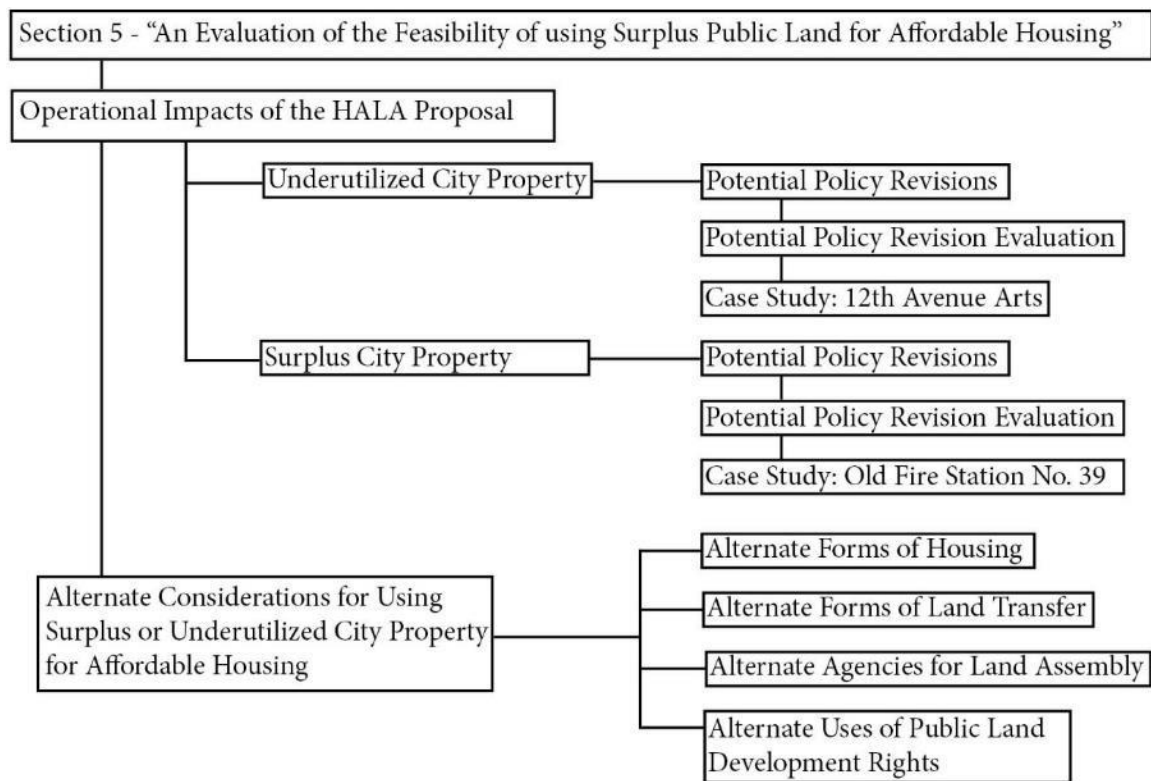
Section 5 - "An Evaluation of the Feasibility of using Surplus Public Land for Affordable Housing"

Operational Impacts of the HALA Proposal

Underutilized City Property

Potential Policy Revisions

Potential Policy Revision Evaluation

Case Study: 12th Avenue Arts

Surplus City Property

Potential Policy Revisions

Potential Policy Revision Evaluation

Case Study: Old Fire Station No. 39

Alternate Considerations for Using Surplus or Underutilized City Property for Affordable Housing

Alternate Forms of Housing

Alternate Forms of Land Transfer

Alternate Agencies for Land Assembly

Alternate Uses of Public Land Development Rights